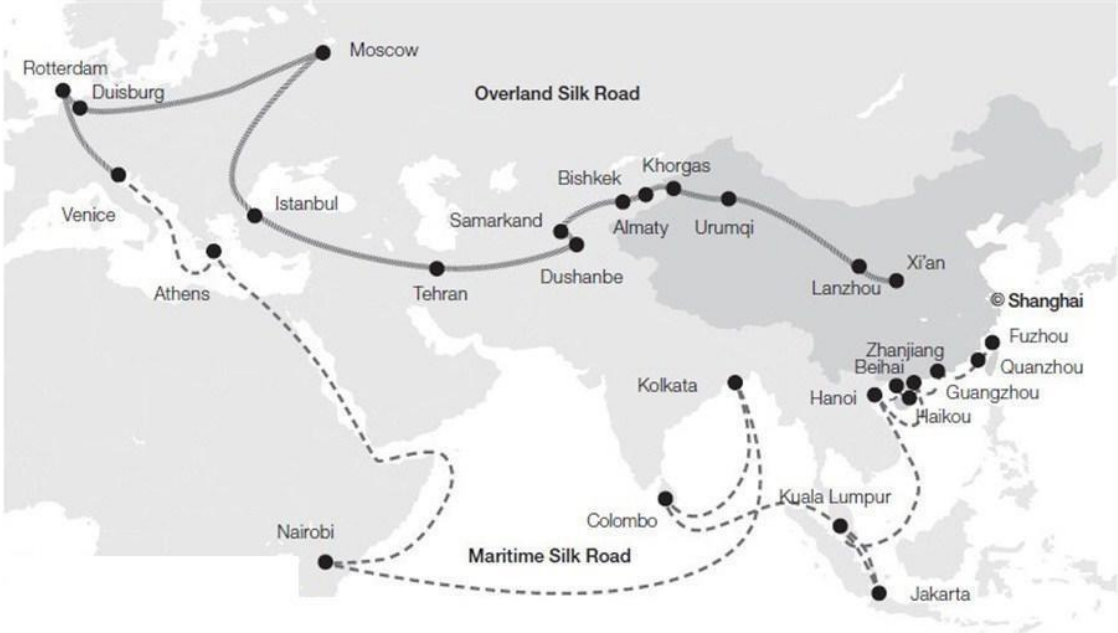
Moscow

Rotterdam

Duisburg

Overland Silk Road

Khorgas

Bishkek

Venice

Istanbul

Samarkand

Almaty

Urumqi

Athens

Dushanbe

Tehran

Xi'an

Lanzhou

© Shanghai

Fuzhou

Zhanjiang

Quanzhou

Beihai

Kolkata

Guangzhou

Hanoi

Haikou

Kuala Lumpur

Colombo

Nairobi

Maritime Silk Road

Jakarta